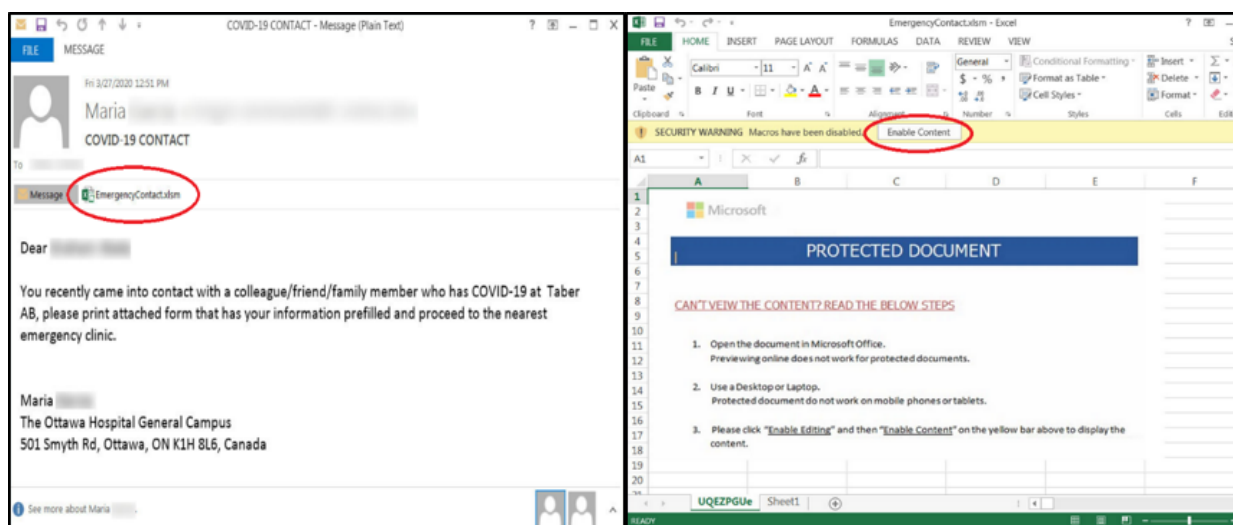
COVID-19 CONTACT - Message (Plain Text)

FILE MESSAGE

Fri 3/27/2020 12:51 PM

Maria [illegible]

COVID-19 CONTACT

To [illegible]

Message EmergencyContact.xlsm

Dear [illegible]

You recently came into contact with a colleague/friend/family member who has COVID-19 at Taber AB, please print attached form that has your information prefilled and proceed to the nearest emergency clinic.

Maria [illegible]
The Ottawa Hospital General Campus
501 Smyth Rd, Ottawa, ON K1H 8L6, Canada

See more about Maria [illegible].

EmergencyContact.xlsm - Excel

FILE HOME INSERT PAGE LAYOUT FORMULAS DATA REVIEW VIEW

Paste Calibri 11 General Conditional Formatting Format as Table Cell Styles Insert Delete Format

Clipboard Font Alignment Number Styles Cells Edi

SECURITY WARNING Macros have been disabled. Enable Content

A1

A B C D E F

Microsoft

PROTECTED DOCUMENT

CAN'T VEIW THE CONTENT? READ THE BELOW STEPS

1. Open the document in Microsoft Office.
Previewing online does not work for protected documents.

2. Use a Desktop or Laptop.
Protected document do not work on mobile phones or tablets.

3. Please click "Enable Editing" and then "Enable Content" on the yellow bar above to display the content.

UQEZPGUe Sheet1

READY